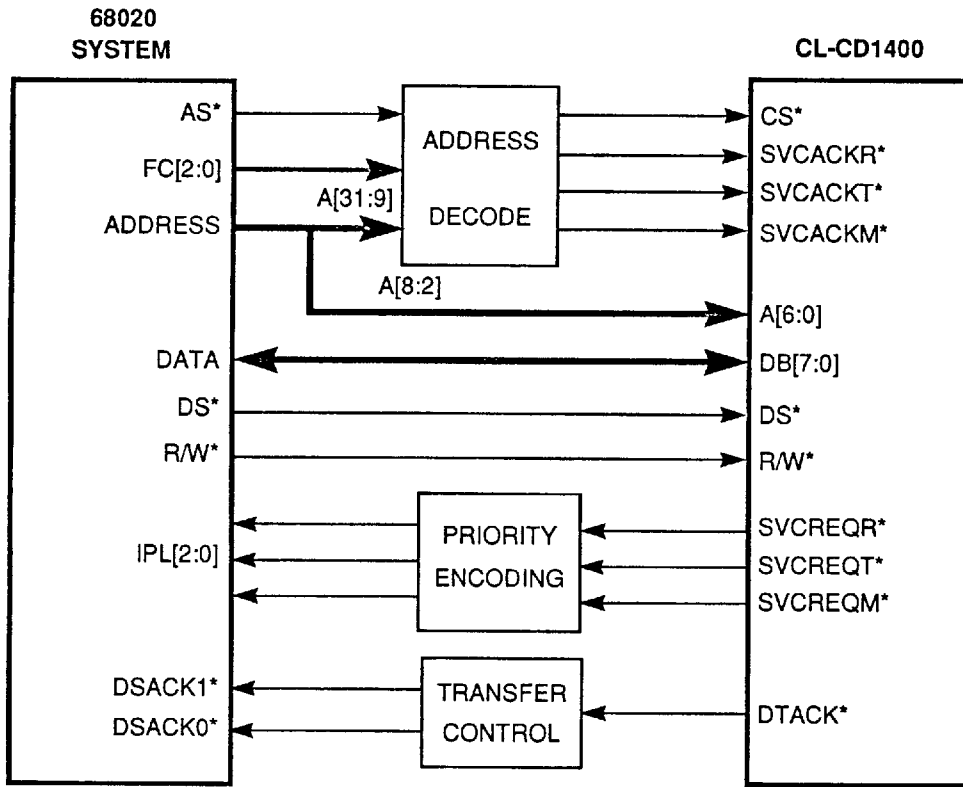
68020
SYSTEM

CL-CD1400

AS*
FC[2:0]
ADDRESS
A[31:9]
ADDRESS
DECODE
A[8:2]
CS*
SVCACKR*
SVCACKT*
SVCACKM*
A[6:0]
DATA
DB[7:0]
DS*
DS*
R/W*
R/W*
IPL[2:0]
PRIORITY
ENCODING
SVCREQR*
SVCREQT*
SVCREQM*
DSACK1*
DSACK0*
TRANSFER
CONTROL
DTACK*